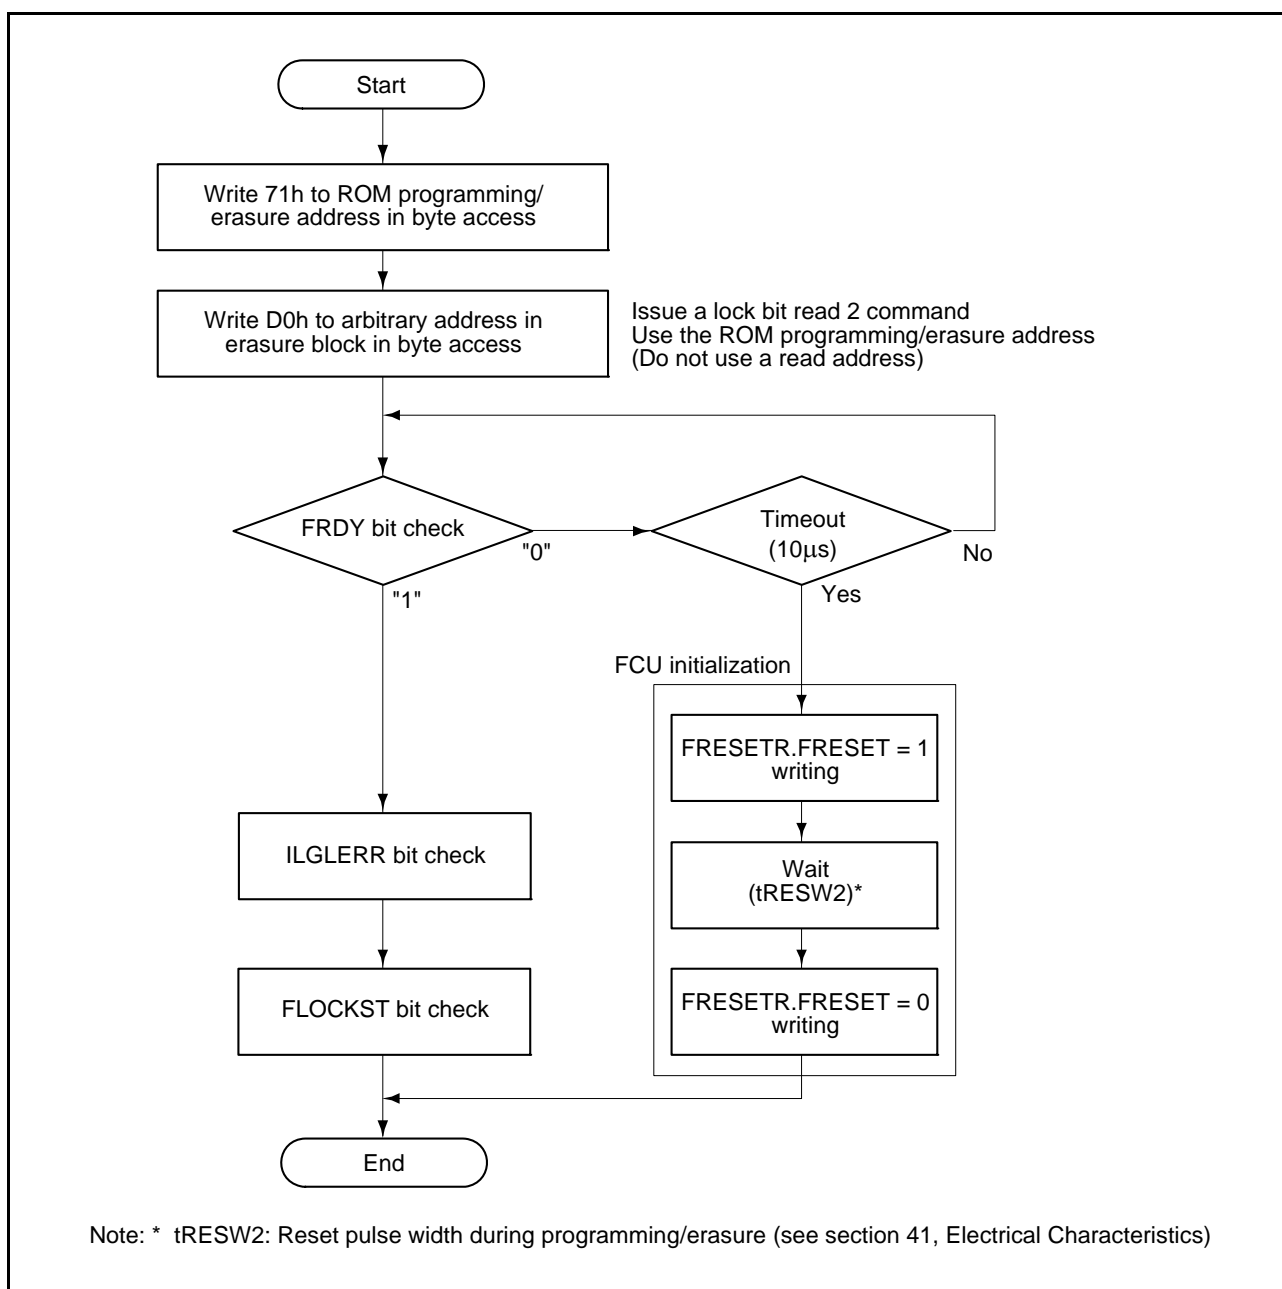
Start

Write 71h to ROM programming/ erasure address in byte access

Write D0h to arbitrary address in erasure block in byte access

Issue a lock bit read 2 command
Use the ROM programming/erasure address
(Do not use a read address)

FRDY bit check

"0"

Timeout (10μs)

No

Yes

"1"

FCU initialization

FRESETR.FRESET = 1 writing

Wait (tRESW2)*

FRESETR.FRESET = 0 writing

ILGLERR bit check

FLOCKST bit check

End

Note: * tRESW2: Reset pulse width during programming/erasure (see section 41, Electrical Characteristics)